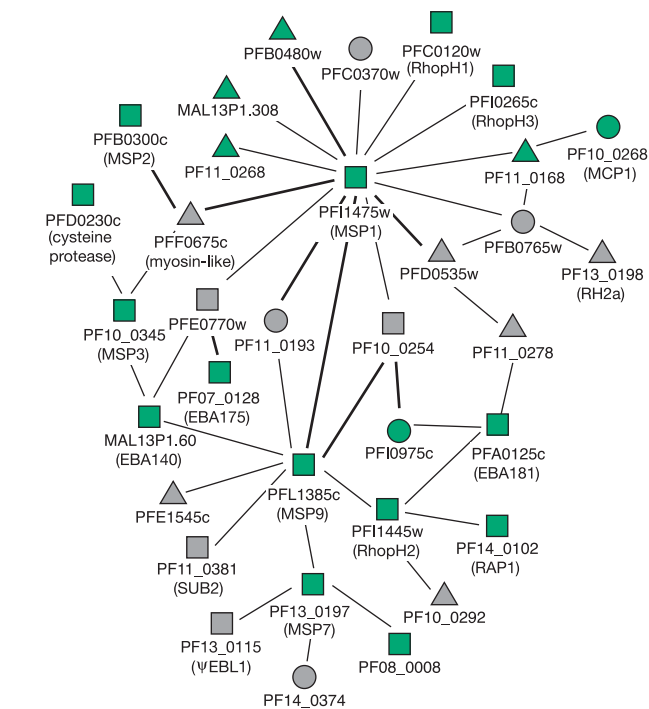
PFB0480w
PFC0370w
PFC0120w
(RhopH1)
MAL13P1.308
PFI0265c
(RhopH3)
PFB0300c
(MSP2)
PF10_0268
(MCP1)
PF11_0268
PF11_0168
PFD0230c
(cysteine
protease)
PFF0675c
(myosin-like)
PFI1475w
(MSP1)
PFB0765w
PFD0535w
PF13_0198
(RH2a)
PF10_0345
(MSP3)
PFE0770w
PF11_0193
PF10_0254
PF11_0278
PF07_0128
(EBA175)
MAL13P1.60
(EBA140)
PFI0975c
PFA0125c
(EBA181)
PFE1545c
PFL1385c
(MSP9)
PFI1445w
(RhopH2)
PF14_0102
(RAP1)
PF11_0381
(SUB2)
PF10_0292
PF13_0197
(MSP7)
PF13_0115
(ΨEBL1)
PF08_0008
PF14_0374